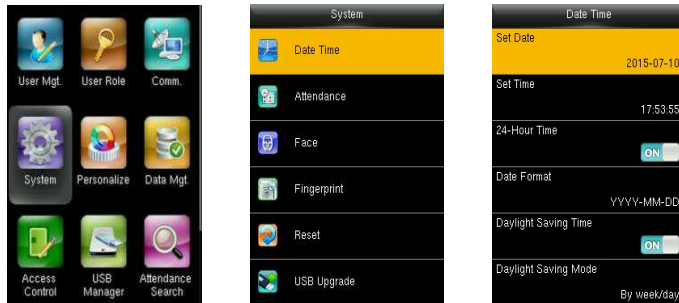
User Mgt.
User Role
Comm.
System
Personalize
Data Mgt.
Access Control
USB Manager
Attendance Search

System
Date Time
Attendance
Face
Fingerprint
Reset
USB Upgrade

Date Time
Set Date
2015-07-10
Set Time
17:53:55
24-Hour Time
ON
Date Format
YYYY-MM-DD
Daylight Saving Time
ON
Daylight Saving Mode
By week/day